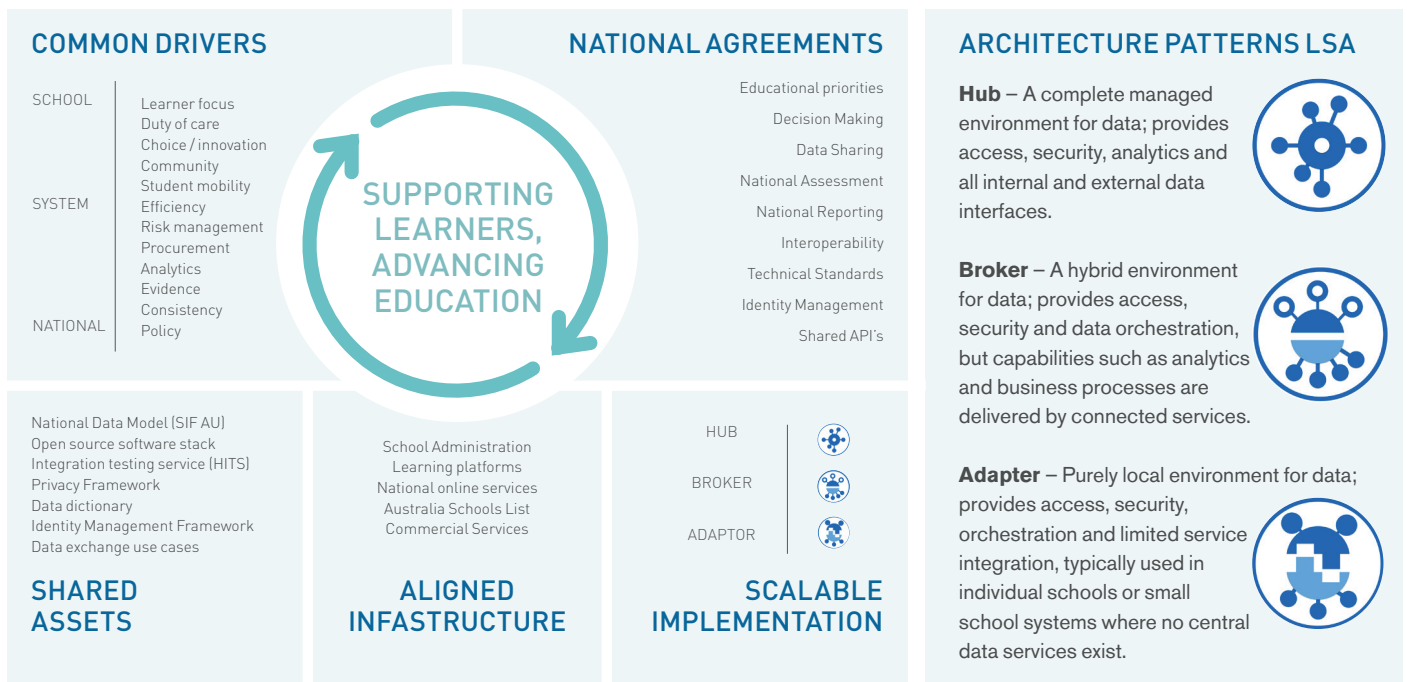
COMMON DRIVERS

SCHOOL

SYSTEM

NATIONAL

Learner focus
Duty of care
Choice / innovation
Community
Student mobility
Efficiency
Risk management
Procurement
Analytics
Evidence
Consistency
Policy

SUPPORTING LEARNERS, ADVANCING EDUCATION

NATIONAL AGREEMENTS

Educational priorities
Decision Making
Data Sharing
National Assessment
National Reporting
Interoperability
Technical Standards
Identity Management
Shared API's

ARCHITECTURE PATTERNS LSA

**Hub** – A complete managed environment for data; provides access, security, analytics and all internal and external data interfaces.

**Broker** – A hybrid environment for data; provides access, security and data orchestration, but capabilities such as analytics and business processes are delivered by connected services.

**Adapter** – Purely local environment for data; provides access, security, orchestration and limited service integration, typically used in individual schools or small school systems where no central data services exist.

National Data Model (SIF AU)
Open source software stack
Integration testing service (HITS)
Privacy Framework
Data dictionary
Identity Management Framework
Data exchange use cases

SHARED ASSETS

School Administration
Learning platforms
National online services
Australia Schools List
Commercial Services

ALIGNED INFASTRUCTURE

HUB
BROKER
ADAPTOR

SCALABLE IMPLEMENTATION